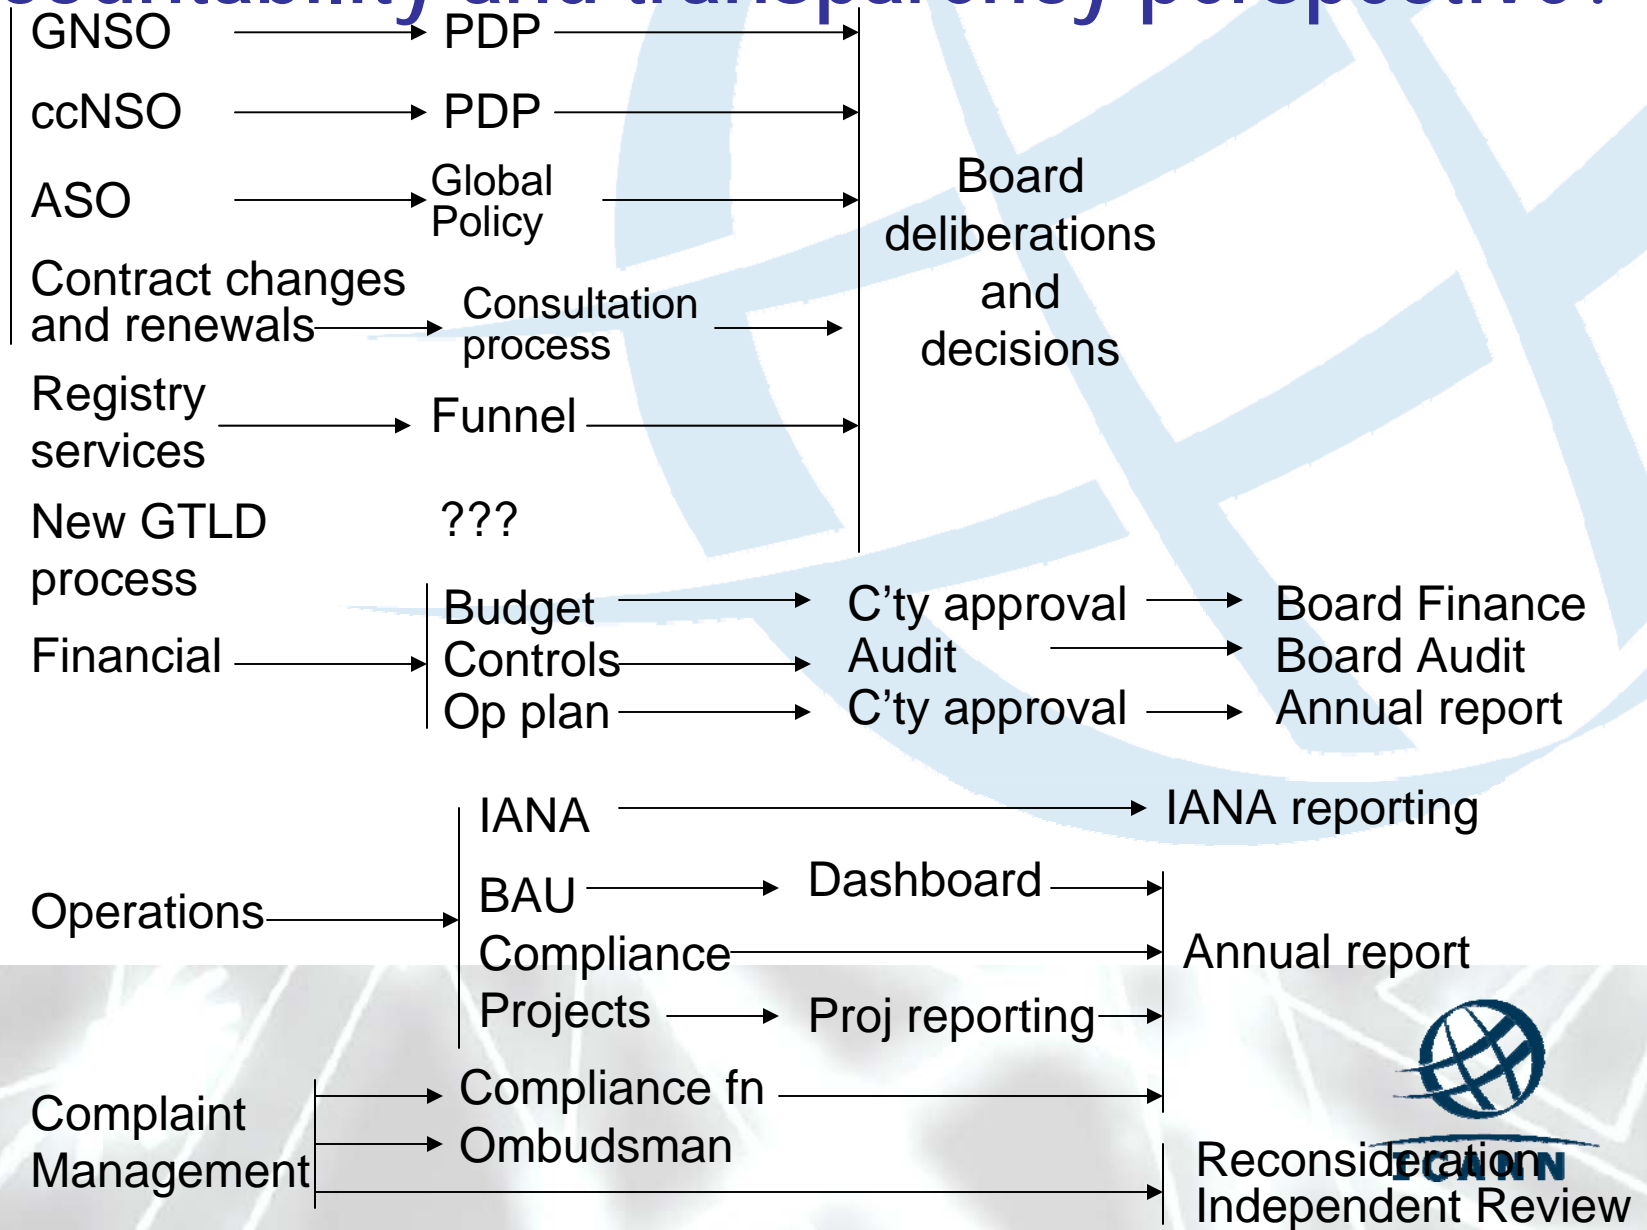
GNSO PDP

ccNSO PDP

ASO Global Policy

Contract changes and renewals Consultation process

Registry services Funnel

New GTLD process ???

Board deliberations and decisions

Financial

Budget C’ty approval Board Finance

Controls Audit Board Audit

Op plan C’ty approval Annual report

Operations

IANA IANA reporting

BAU Dashboard

Compliance Annual report

Projects Proj reporting

Complaint Management

Compliance fn

Ombudsman

Reconsideration Independent Review

ICANN